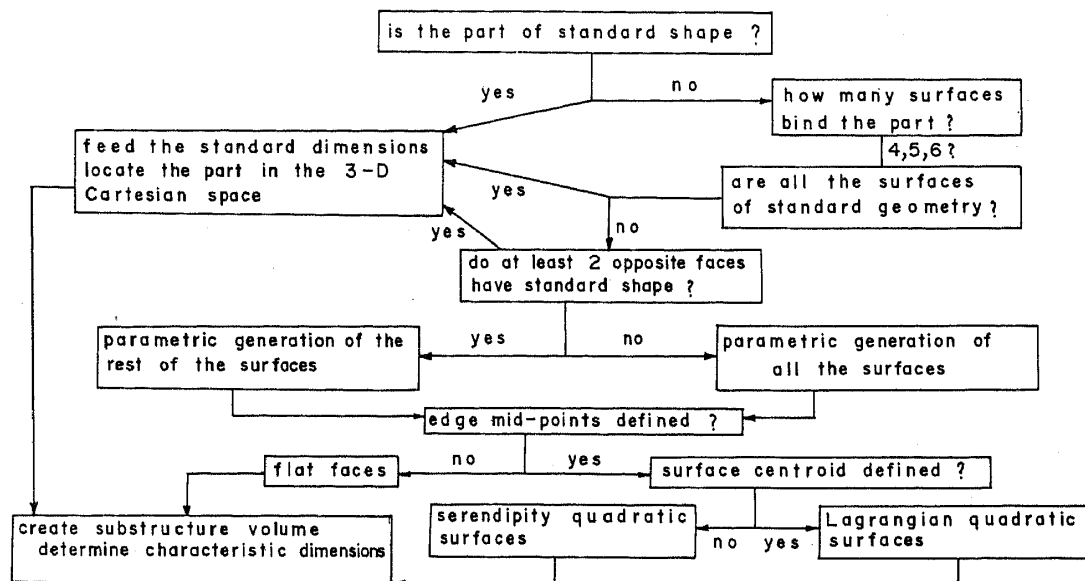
is the part of standard shape ?

yes

no

how many surfaces bind the part ?

4,5,6 ?

feed the standard dimensions locate the part in the 3-D Cartesian space

yes

are all the surfaces of standard geometry ?

yes

no

do at least 2 opposite faces have standard shape ?

parametric generation of the rest of the surfaces

yes

no

parametric generation of all the surfaces

edge mid-points defined ?

flat faces

no

yes

surface centroid defined ?

create substructure volume determine characteristic dimensions

serendipity quadratic surfaces

no

yes

Lagrangian quadratic surfaces